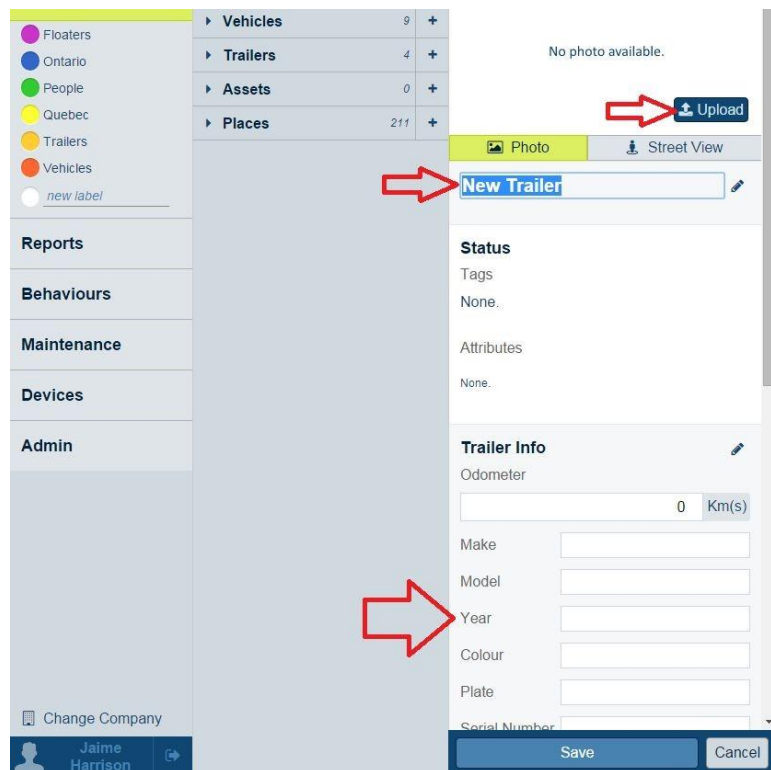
Floaters
Ontario
People
Quebec
Trailers
Vehicles
new label

Reports

Behaviours

Maintenance

Devices

Admin

Change Company

Jaime Harrison

Vehicles 9 +
Trailers 4 +
Assets 0 +
Places 211 +

No photo available.

Upload

Photo
Street View

New Trailer

Status
Tags
None.

Attributes
None.

Trailer Info
Odometer
0 Km(s)
Make
Model
Year
Colour
Plate
Serial Number

Save
Cancel